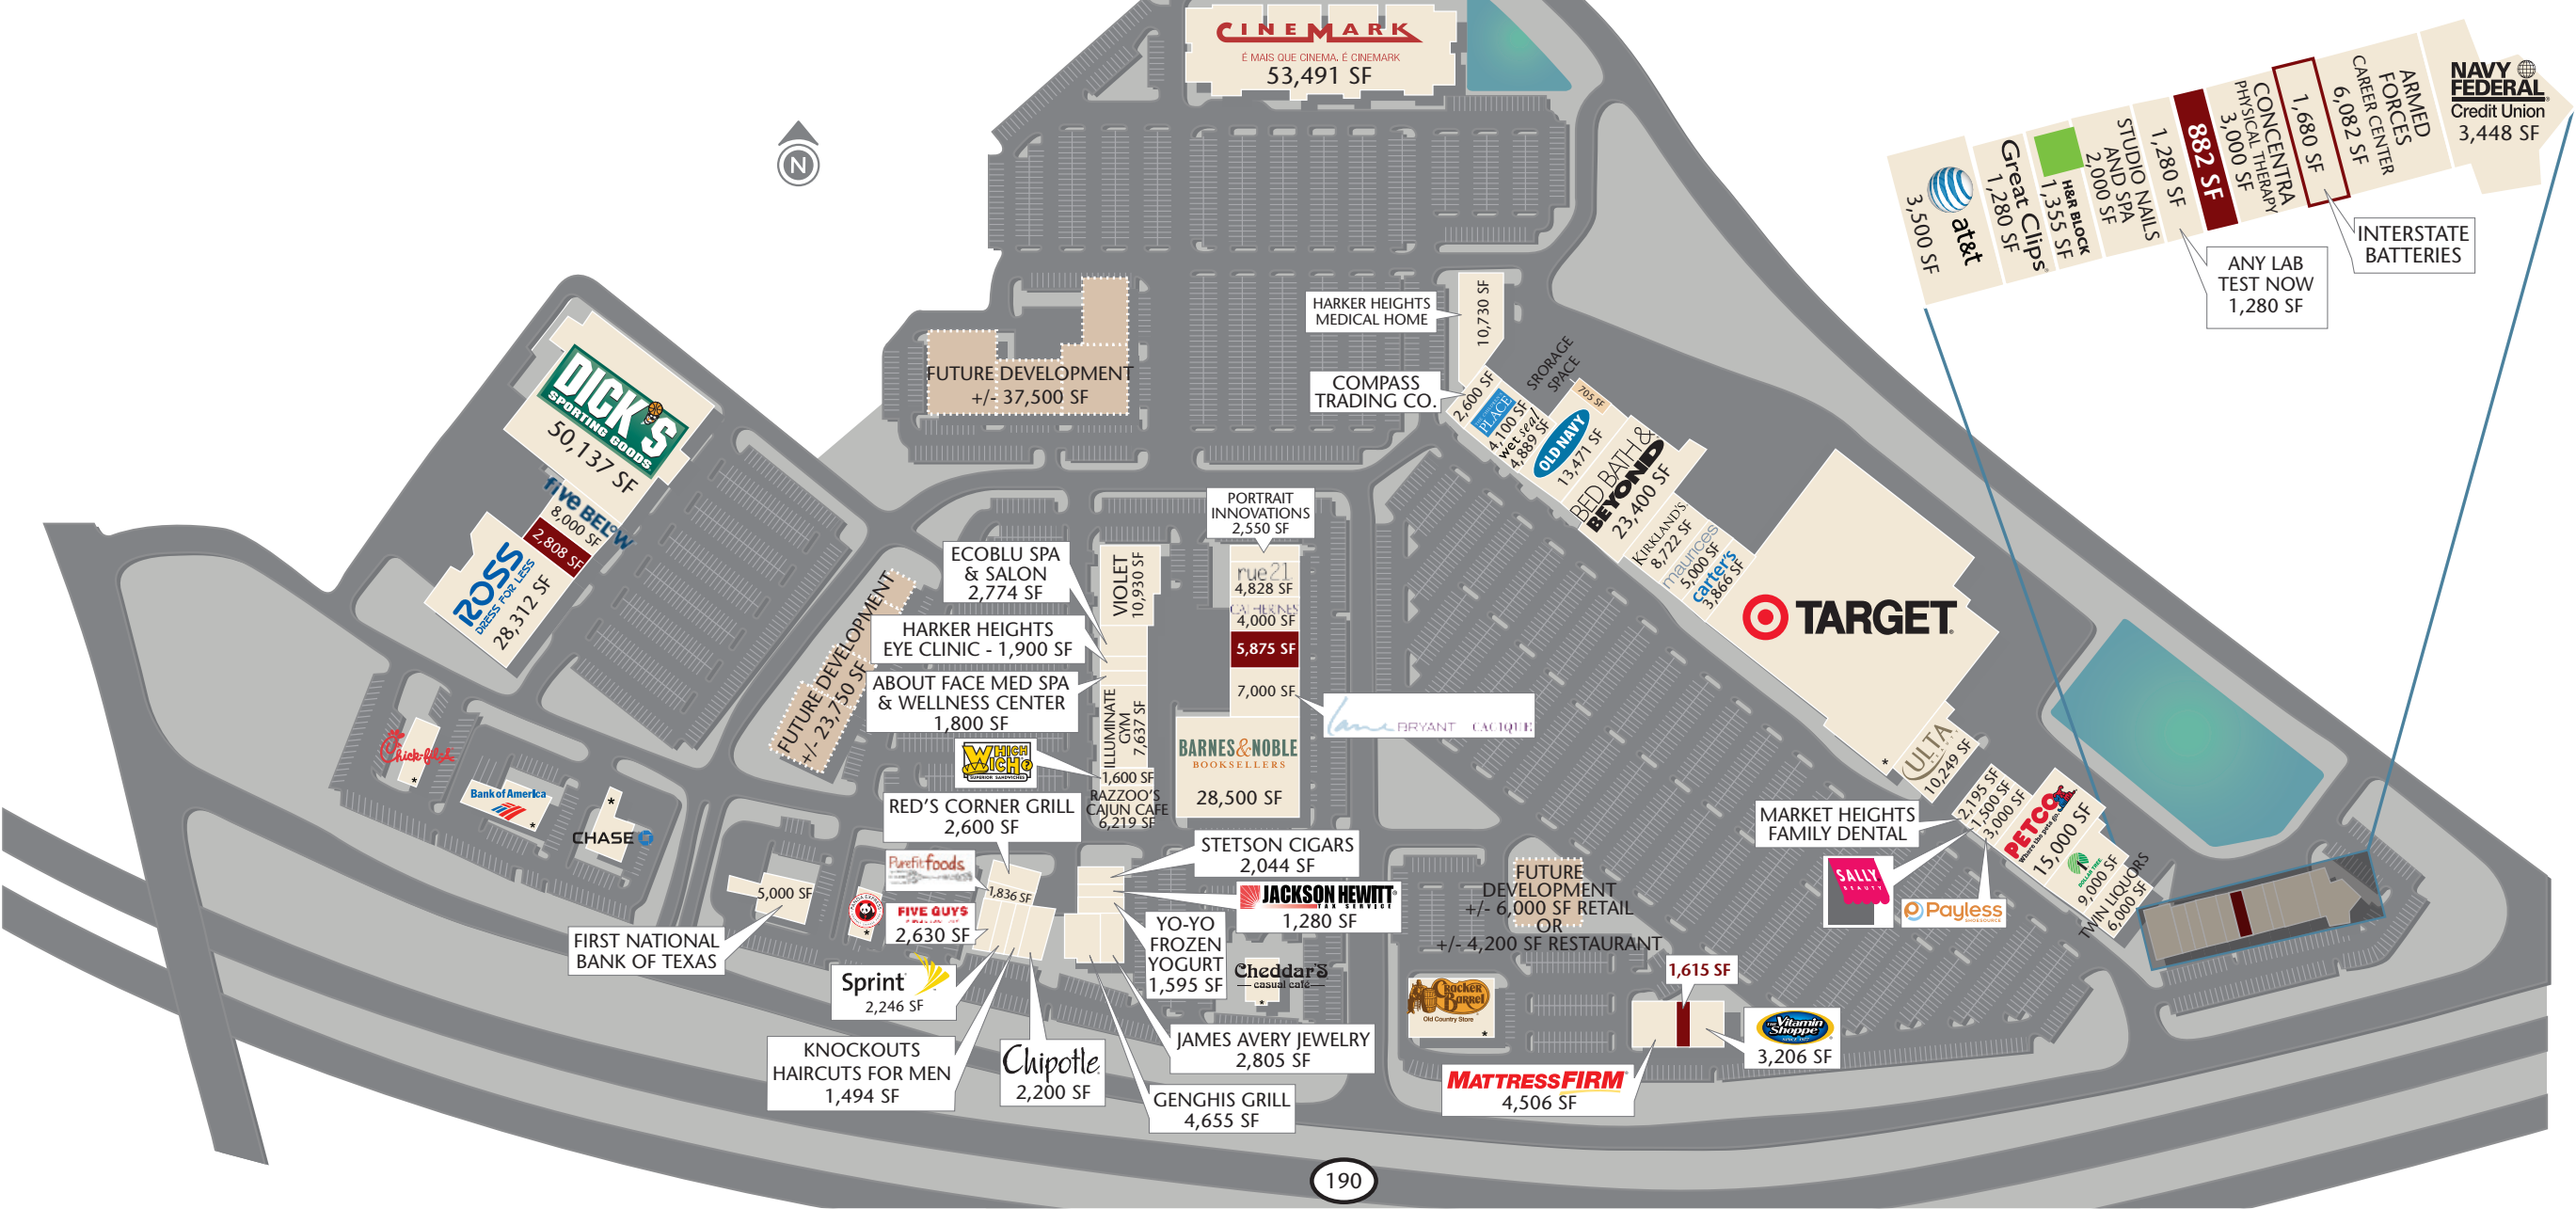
CINEMARK
É MAIS QUE CINEMA. É CINEMARK
53,491 SF

N

NAVY FEDERAL Credit Union
3,448 SF
ARMED FORCES CAREER CENTER
6,082 SF
1,680 SF
CONCENTRA PHYSICAL THERAPY
3,000 SF
882 SF
1,280 SF
STUDIO NAILS AND SPA
2,000 SF
H&R BLOCK
1,355 SF
Great Clips
1,280 SF
at&t
3,500 SF
INTERSTATE BATTERIES
ANY LAB TEST NOW
1,280 SF

FUTURE DEVELOPMENT
+/- 37,500 SF

HARKER HEIGHTS MEDICAL HOME
10,730 SF
COMPASS TRADING CO.
SRORAGE SPACE
2,600 SF
PLACE
4,100 SF
wet seal
4,889 SF
705 SF
OLD NAVY
13,471 SF
BED BATH & BEYOND
23,400 SF
KIRKLAND'S
8,722 SF
maurices
5,000 SF
carter's
3,866 SF
TARGET

DICK'S SPORTING GOODS
50,137 SF
five BELOW
8,000 SF
2,808 SF
ROSS DRESS FOR LESS
28,312 SF

PORTRAIT INNOVATIONS
2,550 SF
ECOBLU SPA & SALON
2,774 SF
VIOLET
10,930 SF
rue21
4,828 SF
CATHERINES
4,000 SF
5,875 SF
7,000 SF
HARKER HEIGHTS EYE CLINIC - 1,900 SF
ABOUT FACE MED SPA & WELLNESS CENTER
1,800 SF
ILLUMINATE GYM
7,637 SF
FUTURE DEVELOPMENT
+/- 23,750 SF
Lane BRYANT CACIQUE
BARNES&NOBLE BOOKSELLERS
28,500 SF
WHICH WICH? SUPERIOR SANDWICHES
1,600 SF
RAZZOO'S CAJUN CAFE
6,219 SF
RED'S CORNER GRILL
2,600 SF
ULTA
10,249 SF
MARKET HEIGHTS FAMILY DENTAL
2,195 SF
1,500 SF
3,000 SF
PETCO
15,000 SF
9,000 SF
TWIN LIQUORS
6,000 SF
SALLY BEAUTY
Payless

Chick-fil-A
Bank of America
CHASE
Purefit foods
1,836 SF
5,000 SF
FIRST NATIONAL BANK OF TEXAS
FIVE GUYS
2,630 SF
Sprint
2,246 SF
STETSON CIGARS
2,044 SF
JACKSON HEWITT TAX SERVICE
1,280 SF
YO-YO FROZEN YOGURT
1,595 SF
Cheddar's casual café
FUTURE DEVELOPMENT
+/- 6,000 SF RETAIL
OR
+/- 4,200 SF RESTAURANT
Cracker Barrel Old Country Store
1,615 SF
The Vitamin Shoppe
3,206 SF
KNOCKOUTS HAIRCUTS FOR MEN
1,494 SF
Chipotle
2,200 SF
JAMES AVERY JEWELRY
2,805 SF
GENGHIS GRILL
4,655 SF
MATTRESS FIRM
4,506 SF
190